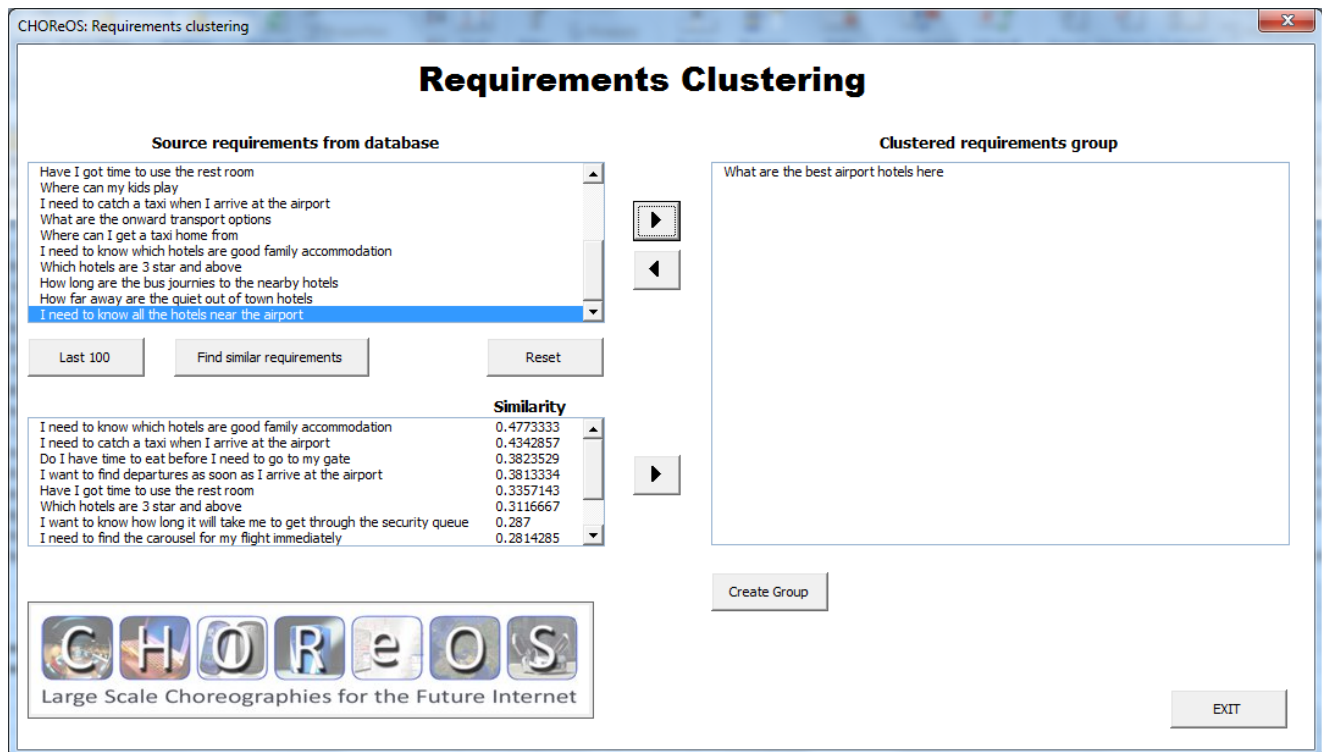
CHOReOS: Requirements clustering

Requirements Clustering

Source requirements from database

Have I got time to use the rest room
Where can my kids play
I need to catch a taxi when I arrive at the airport
What are the onward transport options
Where can I get a taxi home from
I need to know which hotels are good family accommodation
Which hotels are 3 star and above
How long are the bus journies to the nearby hotels
How far away are the quiet out of town hotels
I need to know all the hotels near the airport

Last 100 | Find similar requirements | Reset

| | Similarity |
|---|---|
| I need to know which hotels are good family accommodation | 0.4773333 |
| I need to catch a taxi when I arrive at the airport | 0.4342857 |
| Do I have time to eat before I need to go to my gate | 0.3823529 |
| I want to find departures as soon as I arrive at the airport | 0.3813334 |
| Have I got time to use the rest room | 0.3357143 |
| Which hotels are 3 star and above | 0.3116667 |
| I want to know how long it will take me to get through the security queue | 0.287 |
| I need to find the carousel for my flight immediately | 0.2814285 |

Clustered requirements group

What are the best airport hotels here

Create Group

CHOReOS
Large Scale Choreographies for the Future Internet

EXIT